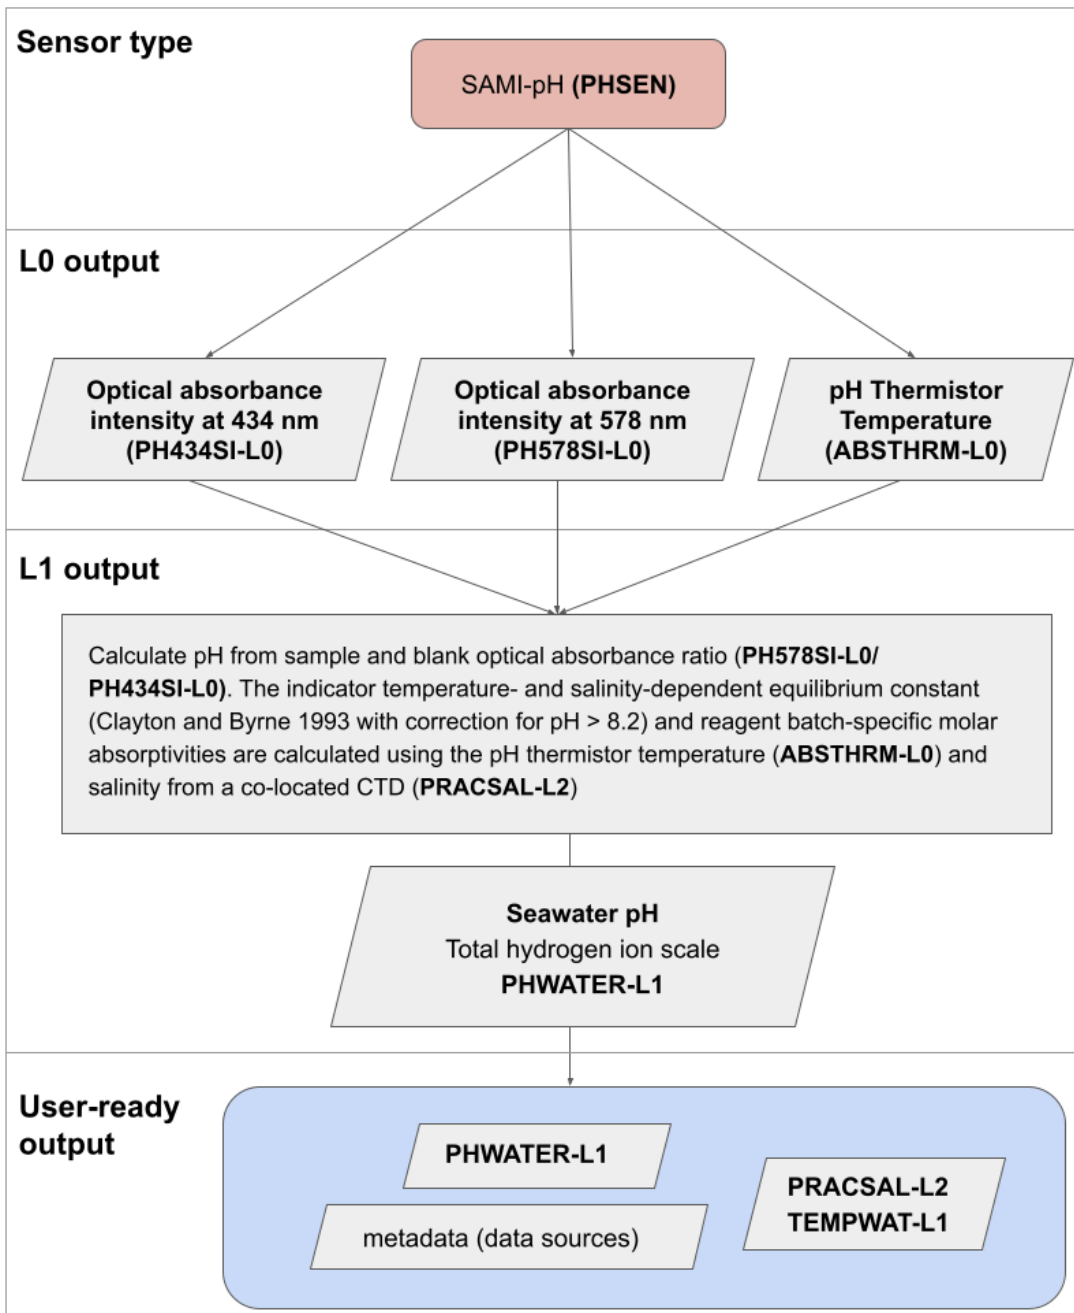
Sensor type

SAMI-pH **(PHSEN)**

L0 output

**Optical absorbance intensity at 434 nm (PH434SI-L0)**

**Optical absorbance intensity at 578 nm (PH578SI-L0)**

**pH Thermistor Temperature (ABSTHRM-L0)**

L1 output

Calculate pH from sample and blank optical absorbance ratio (**PH578SI-L0/ PH434SI-L0)**. The indicator temperature- and salinity-dependent equilibrium constant (Clayton and Byrne 1993 with correction for pH > 8.2) and reagent batch-specific molar absorptivities are calculated using the pH thermistor temperature (**ABSTHRM-L0**) and salinity from a co-located CTD (**PRACSAL-L2**)

**Seawater pH**
Total hydrogen ion scale
**PHWATER-L1**

User-ready output

**PHWATER-L1**

metadata (data sources)

**PRACSAL-L2**
**TEMPWAT-L1**